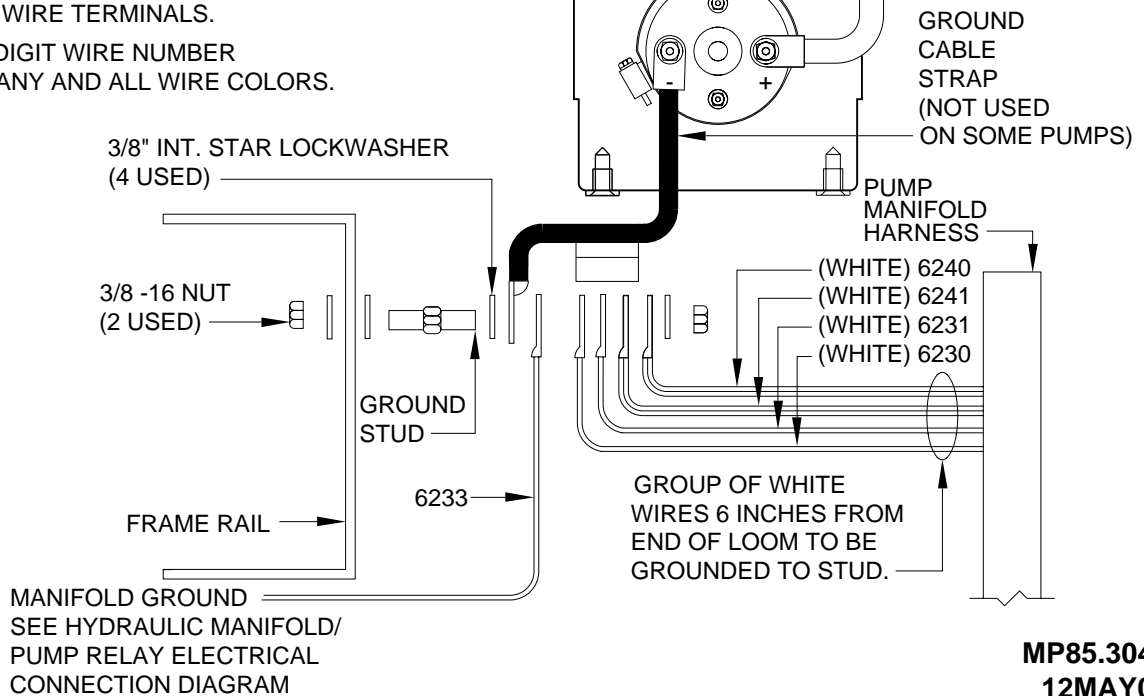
WIRE TERMINALS.

DIGIT WIRE NUMBER ANY AND ALL WIRE COLORS.

GROUND CABLE STRAP (NOT USED ON SOME PUMPS)

-

+

3/8" INT. STAR LOCKWASHER (4 USED)

PUMP MANIFOLD HARNESS

3/8 -16 NUT (2 USED)

(WHITE) 6240
(WHITE) 6241
(WHITE) 6231
(WHITE) 6230

GROUND STUD

6233

GROUP OF WHITE WIRES 6 INCHES FROM END OF LOOM TO BE GROUNDED TO STUD.

FRAME RAIL

MANIFOLD GROUND SEE HYDRAULIC MANIFOLD/ PUMP RELAY ELECTRICAL CONNECTION DIAGRAM

MP85.304
12MAY0